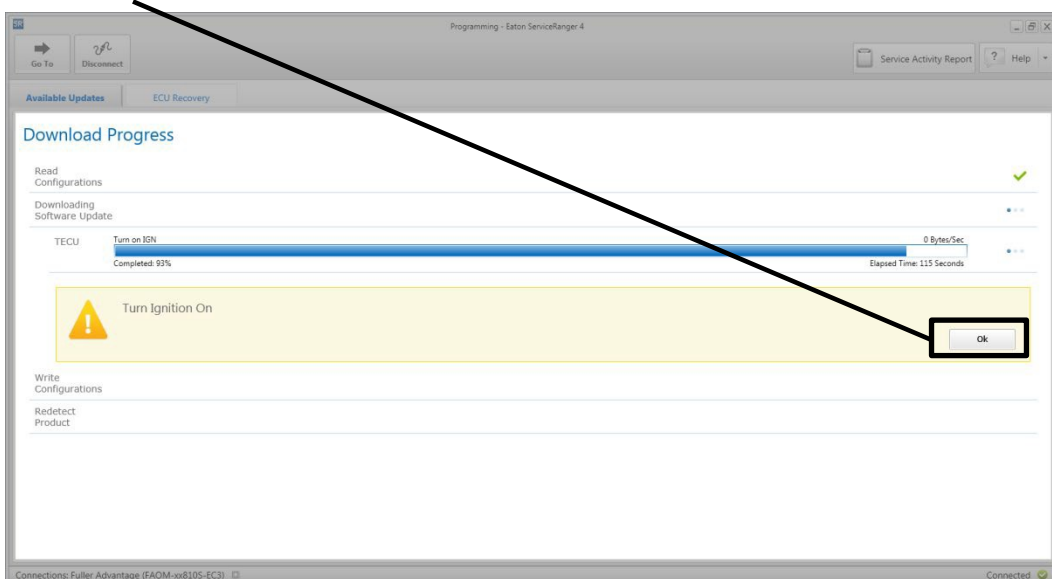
SR

Programming - Eaton ServiceRanger 4

Go To

Disconnect

Service Activity Report

? Help

Available Updates

ECU Recovery

Download Progress

Read Configurations

Downloading Software Update

TECU

Turn on IGN

0 Bytes/Sec

Completed: 93%

Elapsed Time: 115 Seconds

Turn Ignition On

Ok

Write Configurations

Redetect Product

Connections: Fuller Advantage (FAOM-xx810S-EC3)

Connected